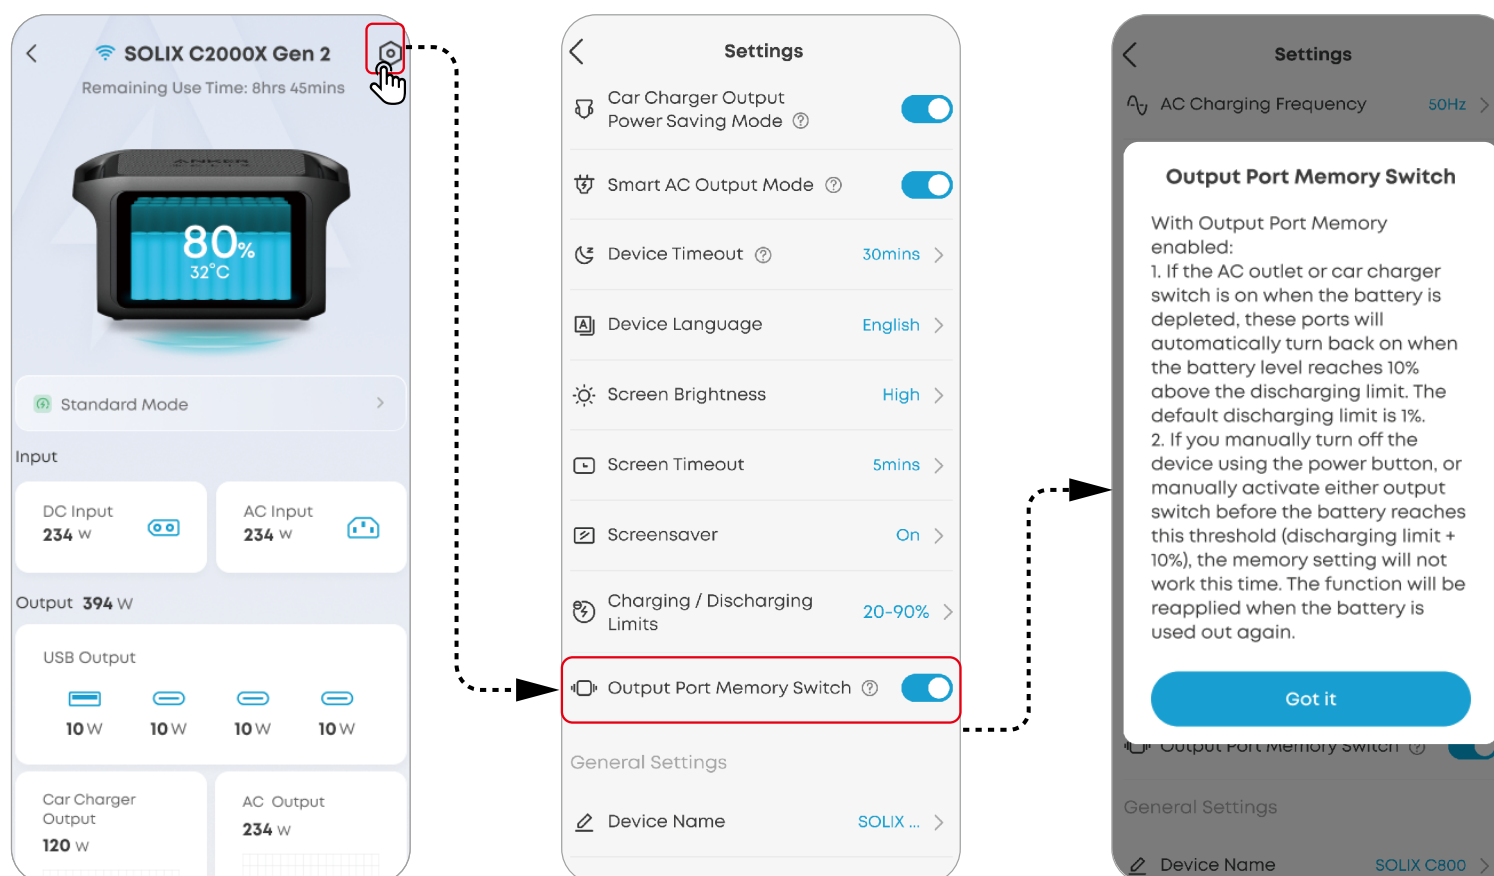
SOLIX C2000X Gen 2
Remaining Use Time: 8hrs 45mins

80%
32°C

Standard Mode

Input

DC Input
234 W

AC Input
234 W

Output 394 W

USB Output

10 W 10 W 10 W 10 W

Car Charger Output
120 W

AC Output
234 W

Settings

Car Charger Output Power Saving Mode

Smart AC Output Mode

Device Timeout 30mins

Device Language English

Screen Brightness High

Screen Timeout 5mins

Screensaver On

Charging / Discharging Limits 20-90%

Output Port Memory Switch

General Settings

Device Name SOLIX ...

Settings

AC Charging Frequency 50Hz

Output Port Memory Switch

With Output Port Memory enabled:
1. If the AC outlet or car charger switch is on when the battery is depleted, these ports will automatically turn back on when the battery level reaches 10% above the discharging limit. The default discharging limit is 1%.
2. If you manually turn off the device using the power button, or manually activate either output switch before the battery reaches this threshold (discharging limit + 10%), the memory setting will not work this time. The function will be reapplied when the battery is used out again.

Got it

Output Port Memory Switch

General Settings

Device Name SOLIX C800